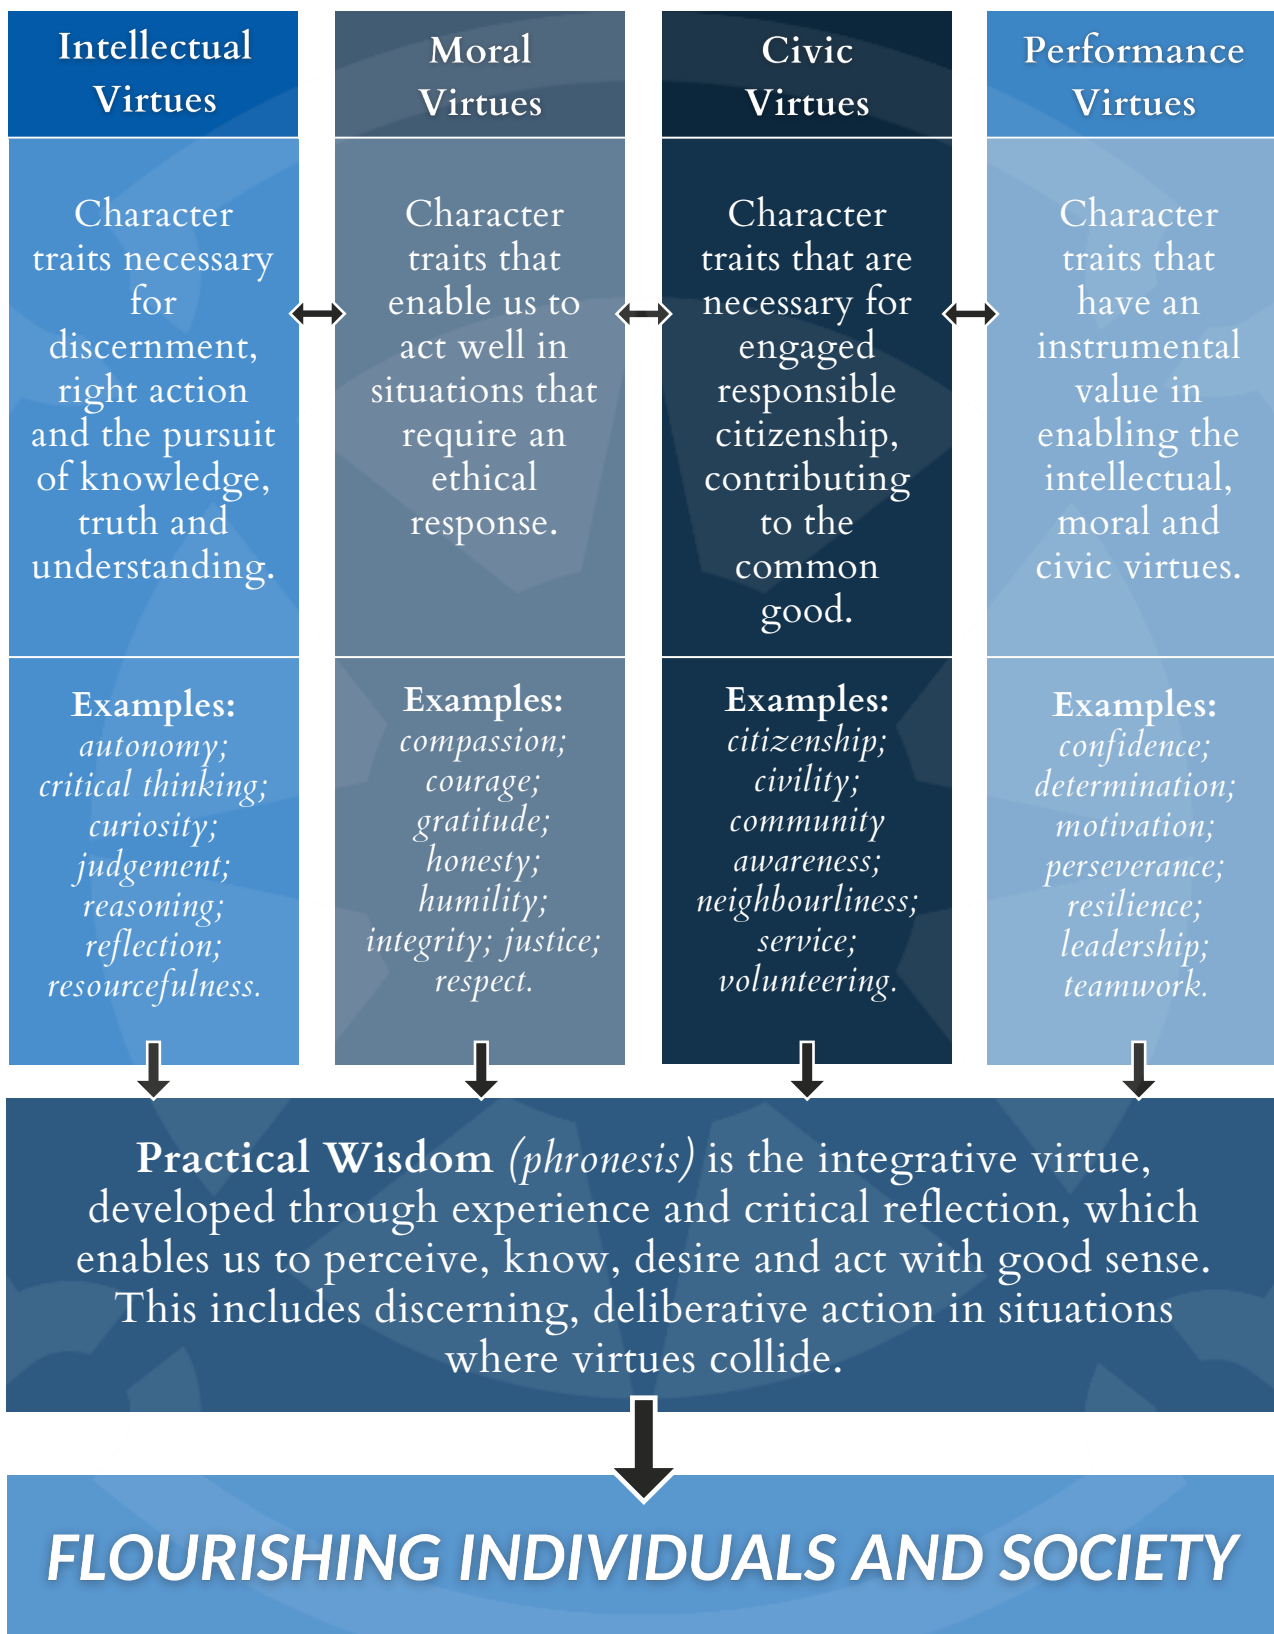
Intellectual Virtues

Character traits necessary for discernment, right action and the pursuit of knowledge, truth and understanding.

Examples: autonomy; critical thinking; curiosity; judgement; reasoning; reflection; resourcefulness.

Moral Virtues

Character traits that enable us to act well in situations that require an ethical response.

Examples: compassion; courage; gratitude; honesty; humility; integrity; justice; respect.

Civic Virtues

Character traits that are necessary for engaged responsible citizenship, contributing to the common good.

Examples: citizenship; civility; community awareness; neighbourliness; service; volunteering.

Performance Virtues

Character traits that have an instrumental value in enabling the intellectual, moral and civic virtues.

Examples: confidence; determination; motivation; perseverance; resilience; leadership; teamwork.

Practical Wisdom (phronesis) is the integrative virtue, developed through experience and critical reflection, which enables us to perceive, know, desire and act with good sense. This includes discerning, deliberative action in situations where virtues collide.

FLOURISHING INDIVIDUALS AND SOCIETY